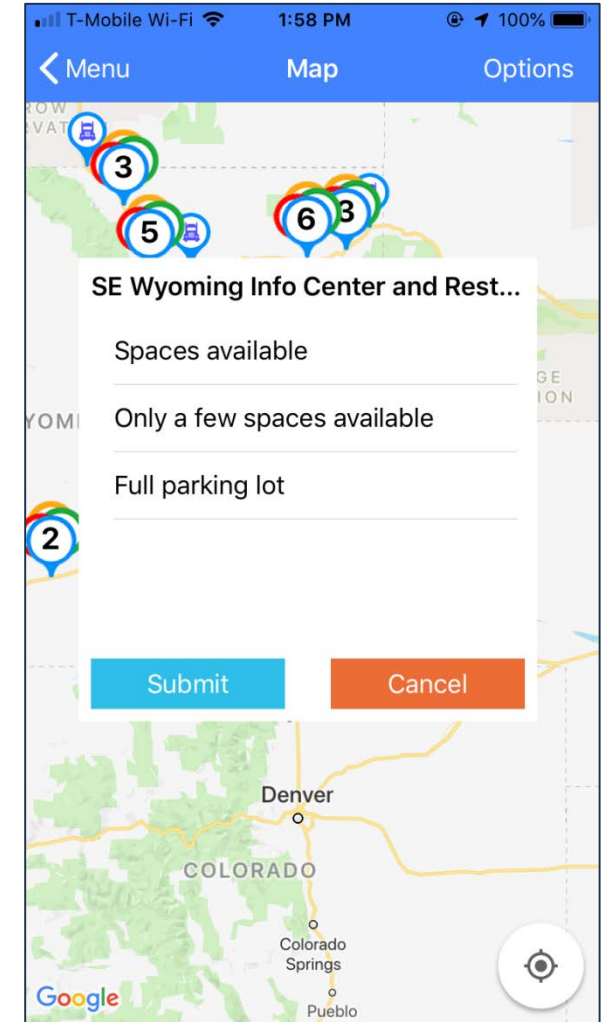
T-Mobile Wi-Fi 1:58 PM 100%

Menu Map Options

ROW
RVAT

3

5

6 3

SE Wyoming Info Center and Rest...

Spaces available

Only a few spaces available

Full parking lot

GE
ION

YOMI

2

Submit

Cancel

Denver

COLORADO

Colorado Springs

Pueblo

Google